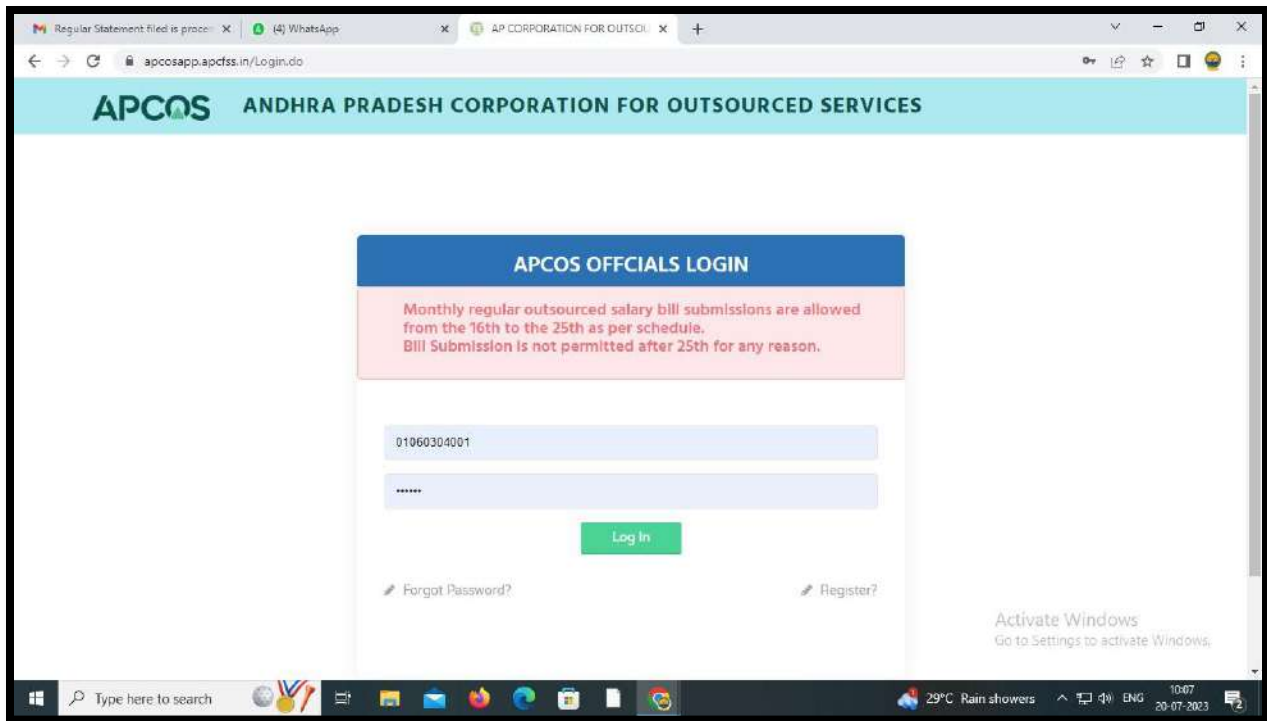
Regular Statement filed is proce
(4) WhatsApp
AP CORPORATION FOR OUTSOU
apcosapp.apcfss.in/Login.do

APCOS ANDHRA PRADESH CORPORATION FOR OUTSOURCED SERVICES

APCOS OFFCIALS LOGIN

Monthly regular outsourced salary bill submissions are allowed from the 16th to the 25th as per schedule.
Bill Submission is not permitted after 25th for any reason.

01060304001

••••••

Log In

Forgot Password?
Register?

Activate Windows
Go to Settings to activate Windows.

Type here to search
29°C Rain showers
ENG
10:07
20-07-2023